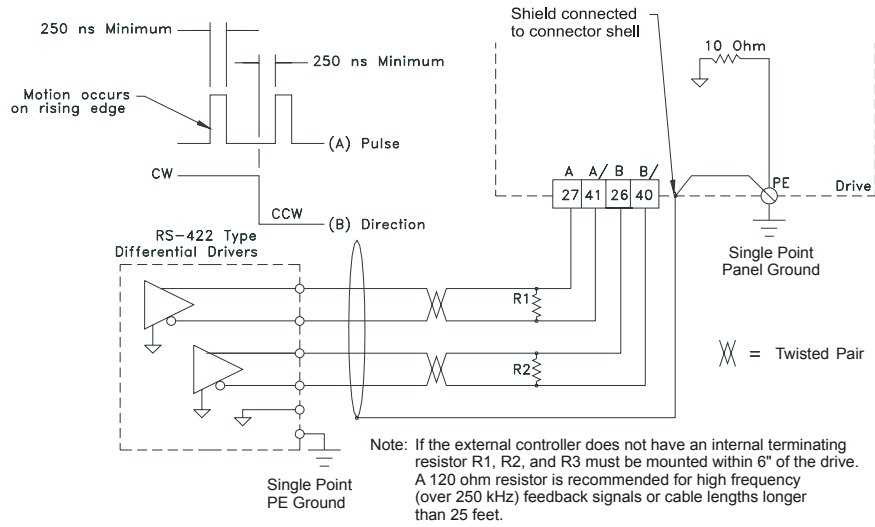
250 ns Minimum

250 ns Minimum

Motion occurs on rising edge

(A) Pulse

CW

CCW

(B) Direction

Shield connected to connector shell

10 Ohm

A A/ B B/

27 41 26 40

PE

Drive

Single Point Panel Ground

RS-422 Type Differential Drivers

R1

R2

= Twisted Pair

Single Point PE Ground

Note: If the external controller does not have an internal terminating resistor R1, R2, and R3 must be mounted within 6" of the drive. A 120 ohm resistor is recommended for high frequency (over 250 kHz) feedback signals or cable lengths longer than 25 feet.